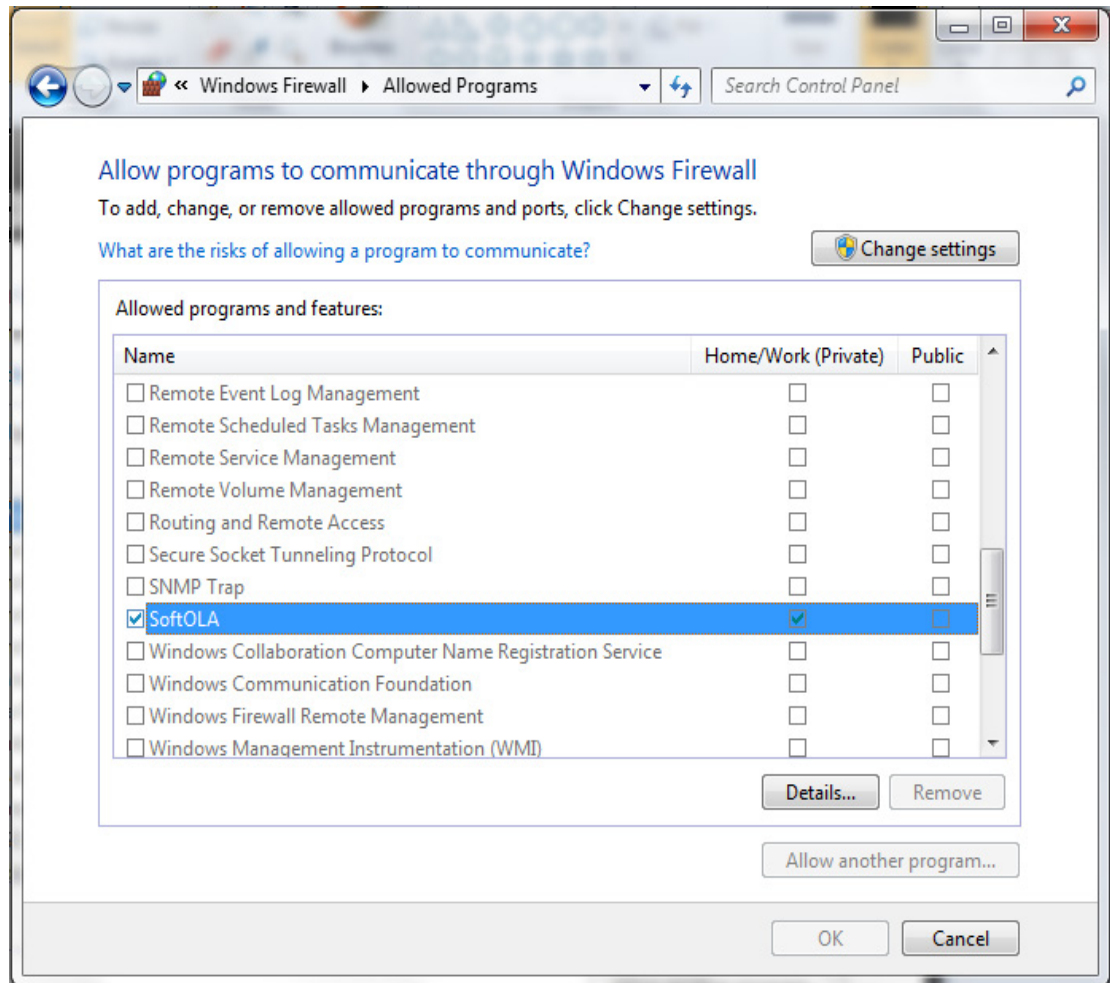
« Windows Firewall ▸ Allowed Programs

Search Control Panel

Allow programs to communicate through Windows Firewall

To add, change, or remove allowed programs and ports, click Change settings.

What are the risks of allowing a program to communicate?

Change settings

Allowed programs and features:

| Name | Home/Work (Private) | Public |
|---|---|---|
| ☐ Remote Event Log Management | ☐ | ☐ |
| ☐ Remote Scheduled Tasks Management | ☐ | ☐ |
| ☐ Remote Service Management | ☐ | ☐ |
| ☐ Remote Volume Management | ☐ | ☐ |
| ☐ Routing and Remote Access | ☐ | ☐ |
| ☐ Secure Socket Tunneling Protocol | ☐ | ☐ |
| ☐ SNMP Trap | ☐ | ☐ |
| ☑ SoftOLA | ☑ | ☐ |
| ☐ Windows Collaboration Computer Name Registration Service | ☐ | ☐ |
| ☐ Windows Communication Foundation | ☐ | ☐ |
| ☐ Windows Firewall Remote Management | ☐ | ☐ |
| ☐ Windows Management Instrumentation (WMI) | ☐ | ☐ |

Details...

Remove

Allow another program...

OK

Cancel